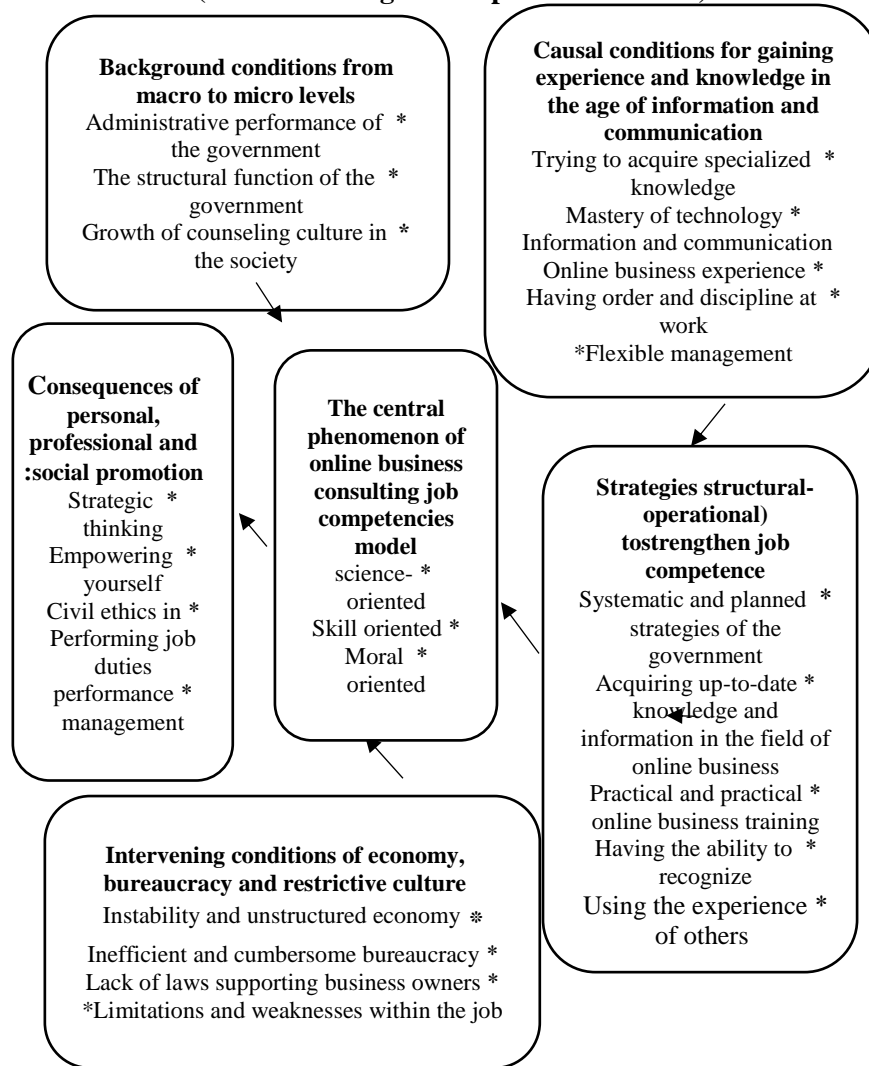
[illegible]

**Background conditions from macro to micro levels**
Administrative performance of * the government
The structural function of the * government
Growth of counseling culture in * the society

**Causal conditions for gaining experience and knowledge in the age of information and communication**
Trying to acquire specialized * knowledge
Mastery of technology *
Information and communication
Online business experience *
Having order and discipline at * work
*Flexible management

**Consequences of personal, professional and :social promotion**
Strategic * thinking
Empowering * yourself
Civil ethics in *
Performing job duties
performance * management

**The central phenomenon of online business consulting job competencies model**
science- * oriented
Skill oriented *
Moral * oriented

**Strategies structural-operational) tostrengthen job competence**
Systematic and planned * strategies of the government
Acquiring up-to-date * knowledge and information in the field of online business
Practical and practical * online business training
Having the ability to * recognize
Using the experience * of others

**Intervening conditions of economy, bureaucracy and restrictive culture**
Instability and unstructured economy *
Inefficient and cumbersome bureaucracy *
Lack of laws supporting business owners *
*Limitations and weaknesses within the job